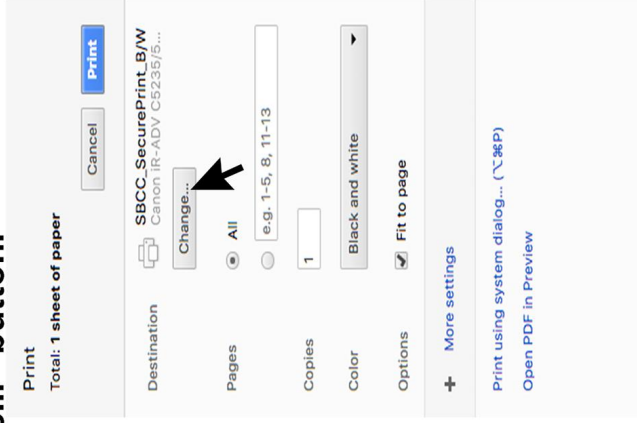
Print
Total: 1 sheet of paper

Cancel
Print

Destination
SBCC_SecurePrint_B/W
Canon iR-ADV C5235/5...
Change...

Pages
All
e.g. 1-5, 8, 11-13

Copies
1

Color
Black and white

Options
Fit to page

+ More settings

Print using system dialog... (⌥⌘P)
Open PDF in Preview